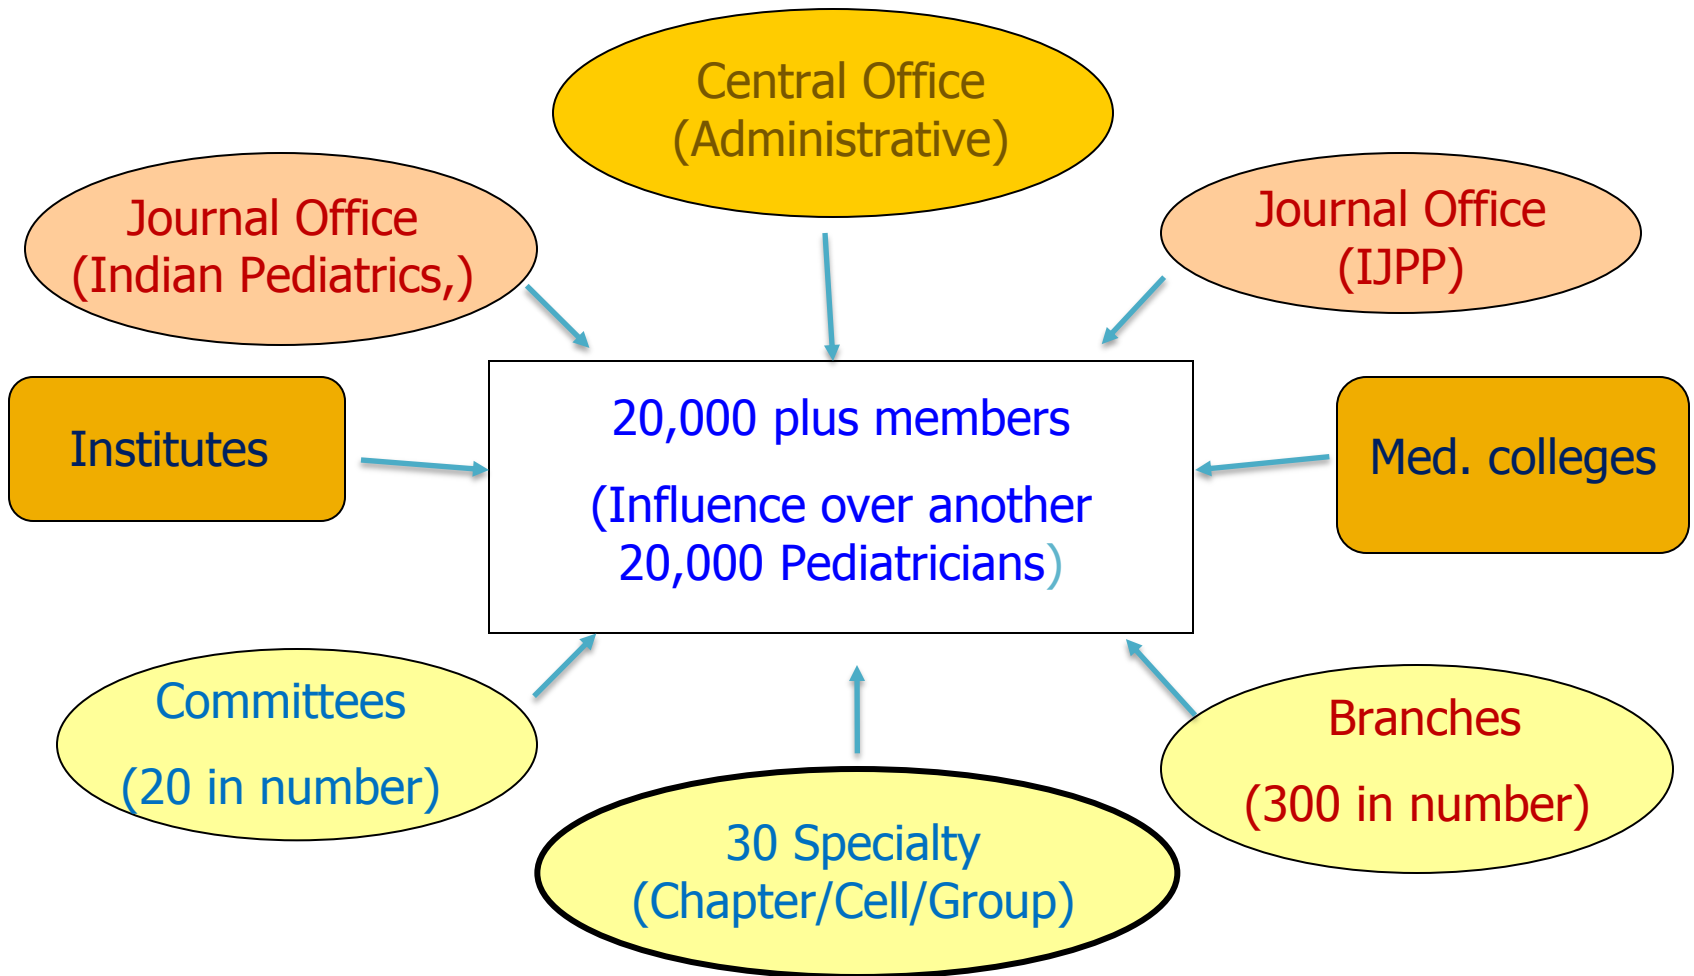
Central Office
(Administrative)

Journal Office
(Indian Pediatrics,)

Journal Office
(IJPP)

Institutes

20,000 plus members

(Influence over another 20,000 Pediatricians)

Med. colleges

Committees

(20 in number)

Branches

(300 in number)

30 Specialty
(Chapter/Cell/Group)